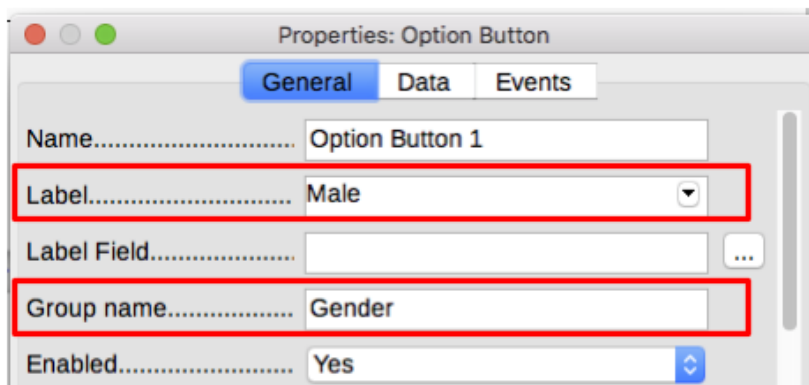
Properties: Option Button

General | Data | Events

Name.............................. Option Button 1

Label.............................. Male

Label Field....................... ...

Group name.................... Gender

Enabled........................... Yes